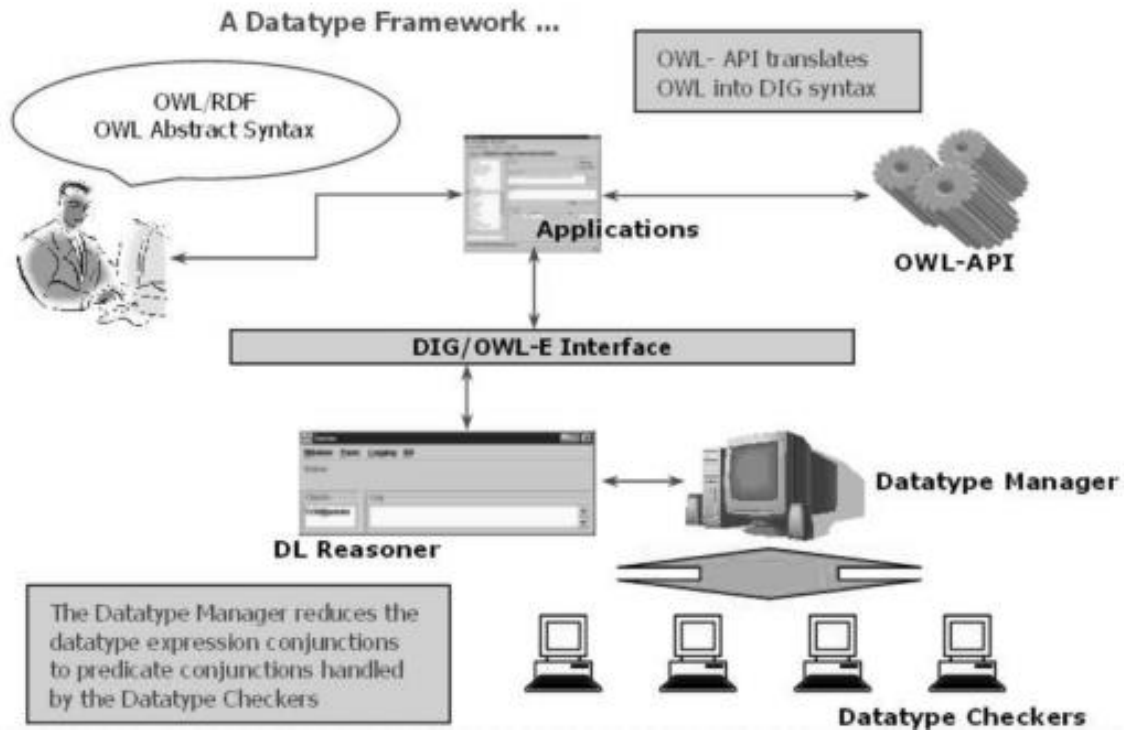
A Datatype Framework ...

OWL/RDF
OWL Abstract Syntax

OWL- API translates
OWL into DIG syntax

Applications

OWL-API

DIG/OWL-E Interface

DL Reasoner

Datatype Manager

The Datatype Manager reduces the datatype expression conjunctions to predicate conjunctions handled by the Datatype Checkers

Datatype Checkers